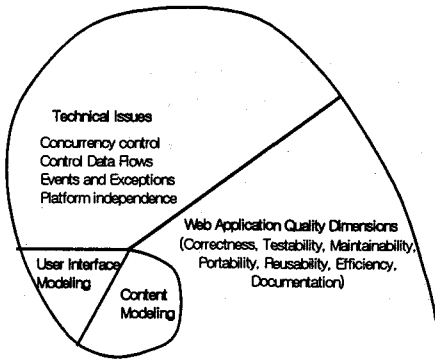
Technical Issues

Concurrency control
Control Data Flows
Events and Exceptions
Platform independence

Web Application Quality Dimensions
(Correctness, Testability, Maintainability, Portability, Reusability, Efficiency, Documentation)

User Interface Modeling

Content Modeling